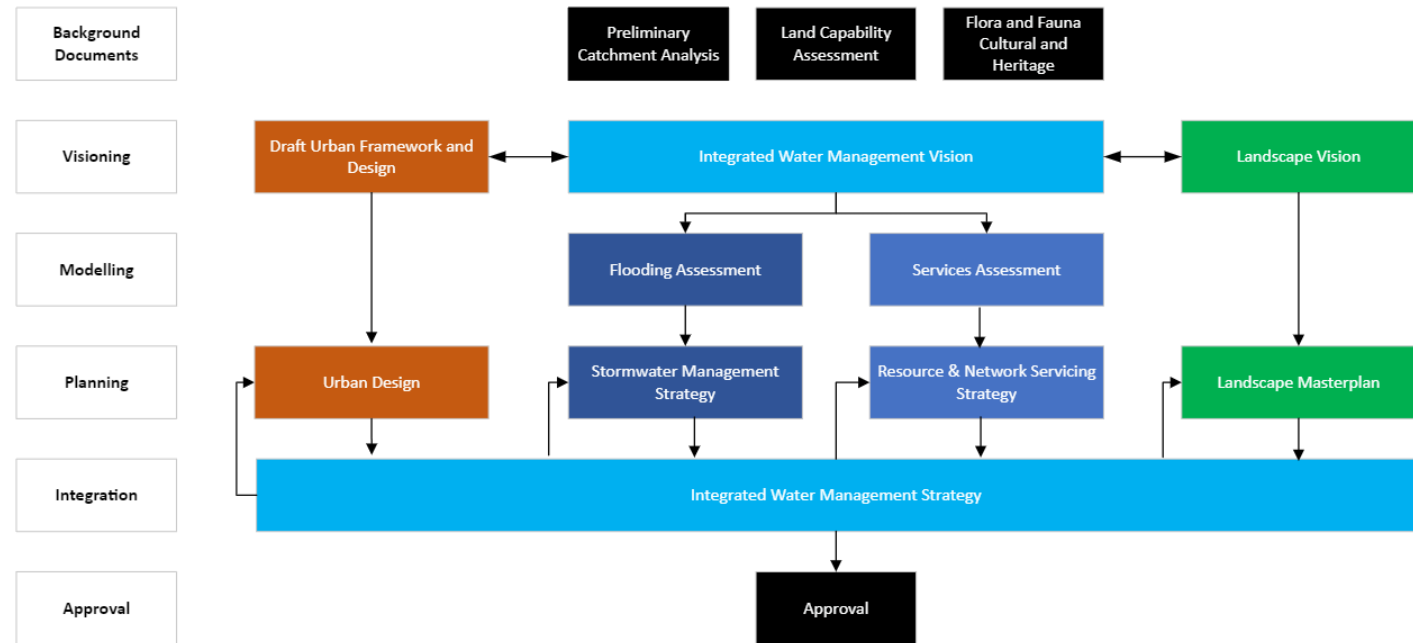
Background Documents

Preliminary Catchment Analysis

Land Capability Assessment

Flora and Fauna Cultural and Heritage

Visioning

Draft Urban Framework and Design

Integrated Water Management Vision

Landscape Vision

Modelling

Flooding Assessment

Services Assessment

Planning

Urban Design

Stormwater Management Strategy

Resource & Network Servicing Strategy

Landscape Masterplan

Integration

Integrated Water Management Strategy

Approval

Approval